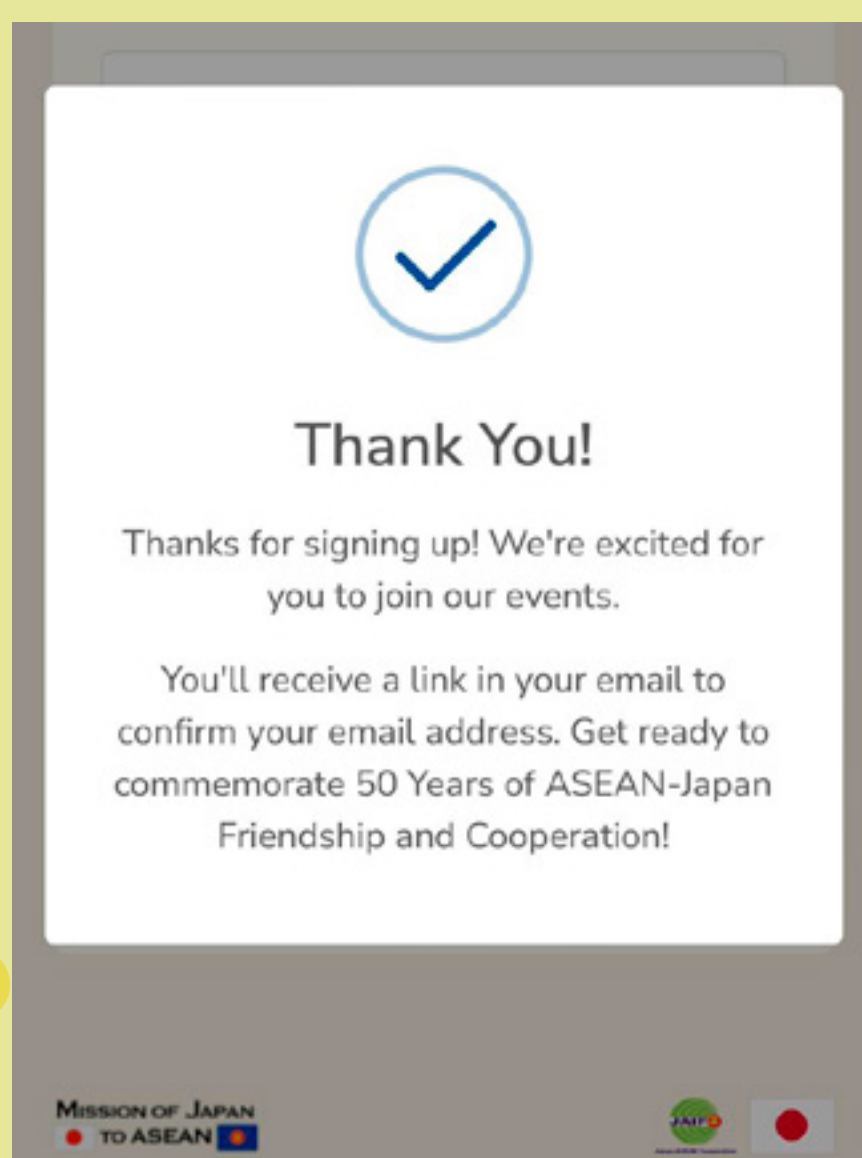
Thank You!

Thanks for signing up! We're excited for you to join our events.

You'll receive a link in your email to confirm your email address. Get ready to commemorate 50 Years of ASEAN-Japan Friendship and Cooperation!

MISSION OF JAPAN TO ASEAN

JAIF

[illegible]